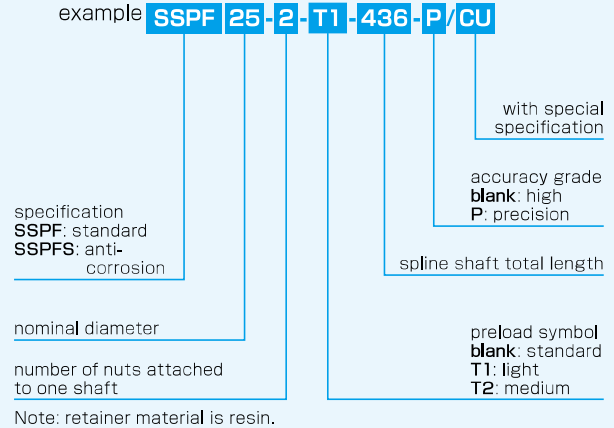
example SSPF 25 - 2 - T1 - 436 - P / CU

with special specification

accuracy grade
**blank**: high
**P**: precision

specification
**SSPF**: standard
**SSPFS**: anti-corrosion

spline shaft total length

nominal diameter

preload symbol
**blank**: standard
**T1**: light
**T2**: medium

number of nuts attached to one shaft

Note: retainer material is resin.